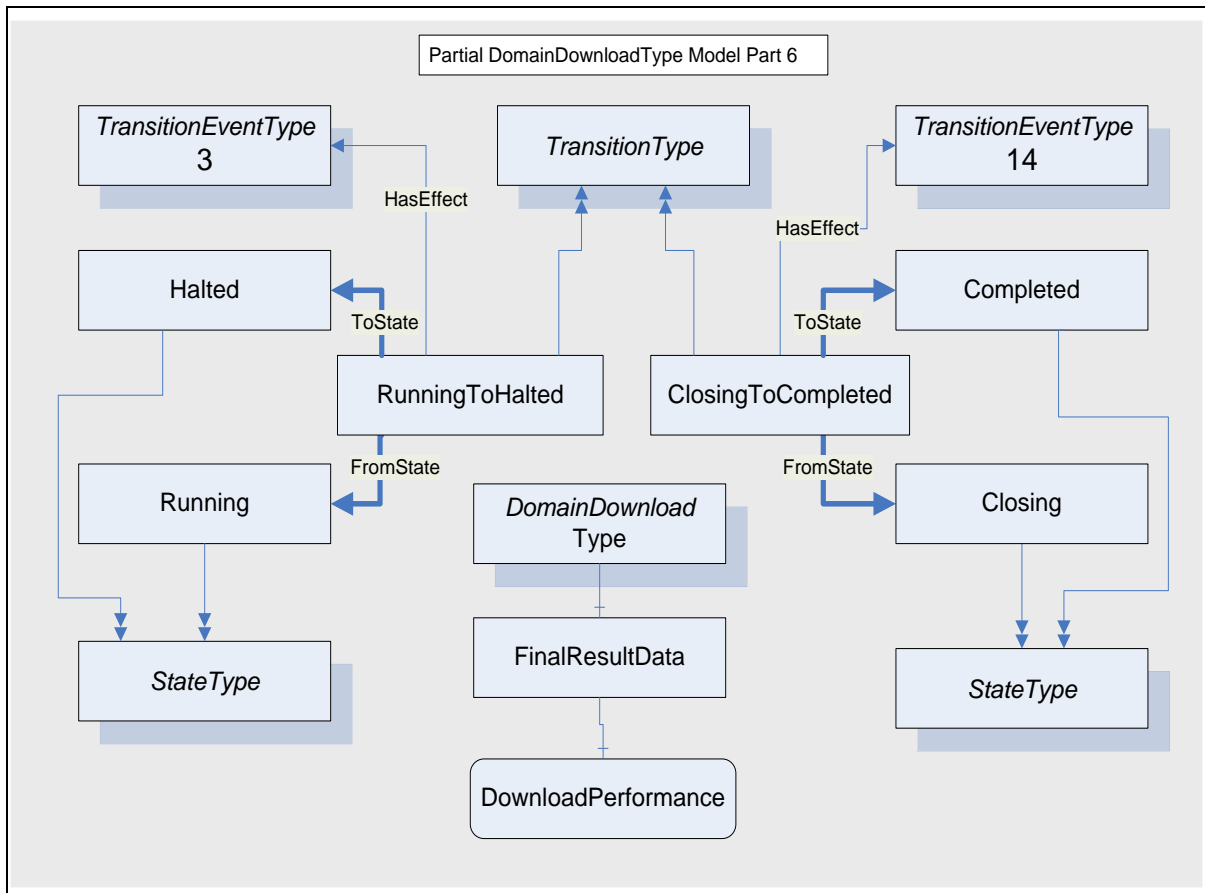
Partial DomainDownloadType Model Part 6

TransitionEventType
3

TransitionType

TransitionEventType
14

HasEffect

HasEffect

Halted

ToState

RunningToHalted

ClosingToCompleted

ToState

Completed

FromState

FromState

Running

DomainDownload
Type

Closing

FinalResultData

StateType

StateType

DownloadPerformance